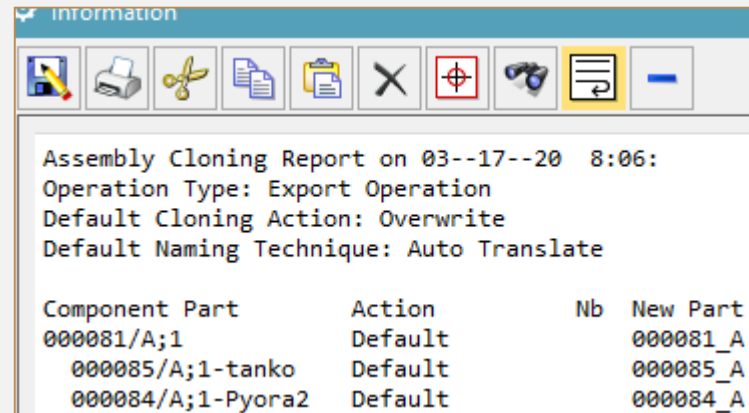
Information

Assembly Cloning Report on 03--17--20 8:06:
Operation Type: Export Operation
Default Cloning Action: Overwrite
Default Naming Technique: Auto Translate

| Component Part | Action | Nb | New Part |
|---|---|---|---|
| 000081/A;1 | Default | | 000081_A |
| 000085/A;1-tanko | Default | | 000085_A |
| 000084/A;1-Pyora2 | Default | | 000084_A |